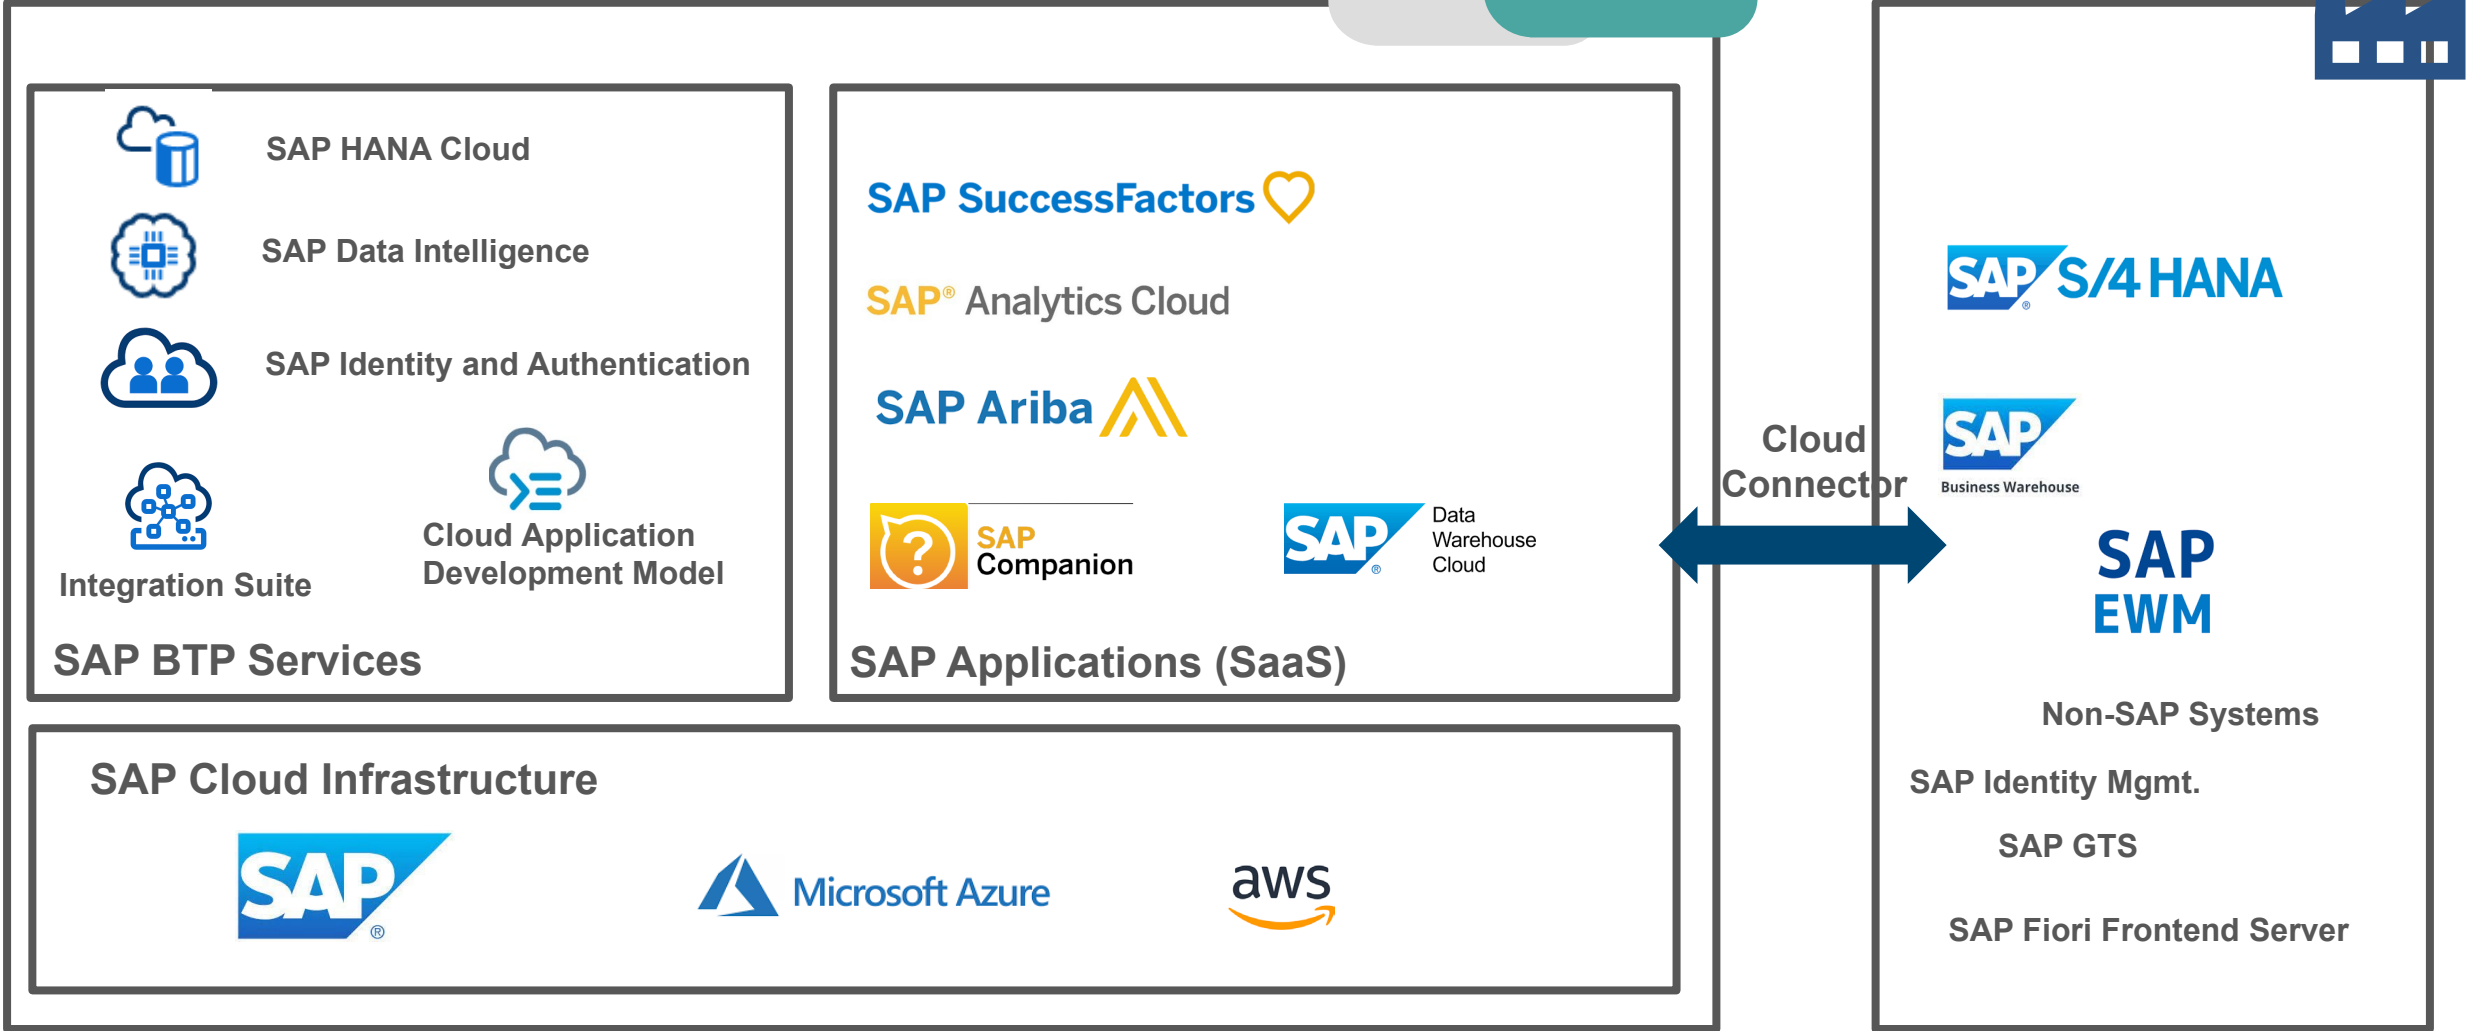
SAP HANA Cloud

SAP Data Intelligence

SAP Identity and Authentication

Integration Suite

Cloud Application Development Model

SAP BTP Services

SAP SuccessFactors

SAP® Analytics Cloud

SAP Ariba

SAP Companion

SAP Data Warehouse Cloud

SAP Applications (SaaS)

SAP Cloud Infrastructure

SAP

Microsoft Azure

aws

Cloud Connector

SAP S/4 HANA

SAP Business Warehouse

SAP EWM

Non-SAP Systems

SAP Identity Mgmt.

SAP GTS

SAP Fiori Frontend Server